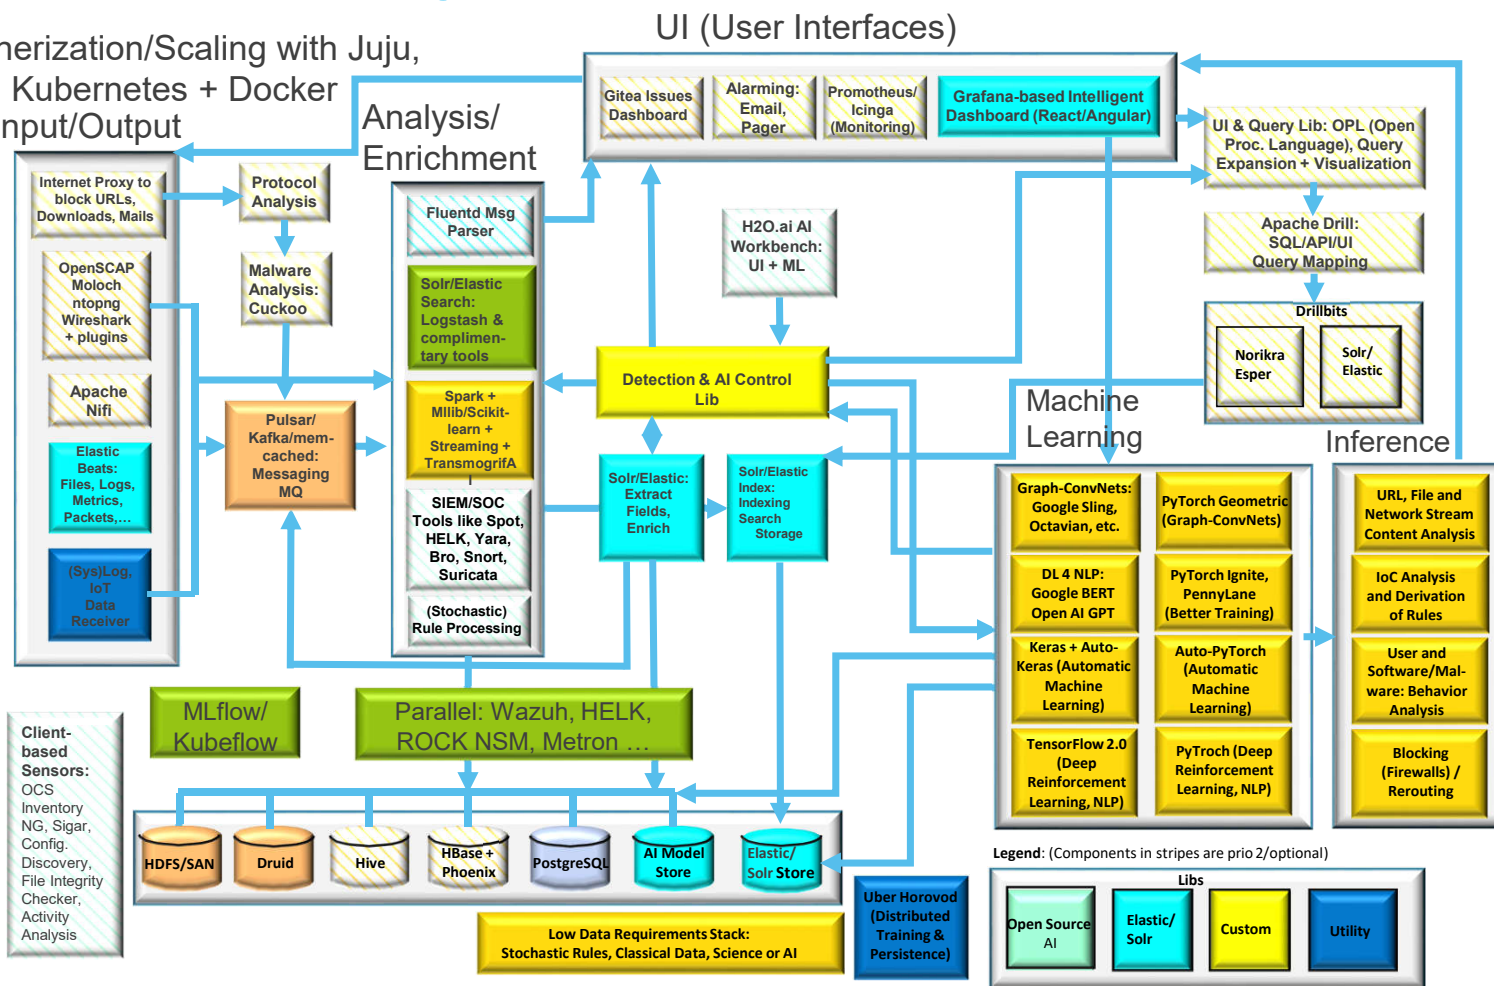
nerization/Scaling with Juju, Kubernetes + Docker
nput/Output

UI (User Interfaces)

Gitea Issues Dashboard

Alarming: Email, Pager

Promotheus/ Icinga (Monitoring)

Grafana-based Intelligent Dashboard (React/Angular)

UI & Query Lib: OPL (Open Proc. Language), Query Expansion + Visualization

Apache Drill: SQL/API/UI Query Mapping

Drillbits

Norikra Esper

Solr/ Elastic

Analysis/ Enrichment

Internet Proxy to block URLs, Downloads, Mails

Protocol Analysis

Malware Analysis: Cuckoo

OpenSCAP Moloch ntopng Wireshark + plugins

Apache Nifi

Elastic Beats: Files, Logs, Metrics, Packets,...

(Sys)Log, IoT Data Receiver

Pulsar/ Kafka/mem-cached: Messaging MQ

Fluentd Msg Parser

Solr/Elastic Search: Logstash & complimentary tools

Spark + Mllib/Scikit-learn + Streaming + TransmogrifA

SIEM/SOC Tools like Spot, HELK, Yara, Bro, Snort, Suricata

(Stochastic) Rule Processing

H2O.ai AI Workbench: UI + ML

Detection & AI Control Lib

Solr/Elastic: Extract Fields, Enrich

Solr/Elastic Index: Indexing Search Storage

Machine Learning

Graph-ConvNets: Google Sling, Octavian, etc.

PyTorch Geometric (Graph-ConvNets)

DL 4 NLP: Google BERT Open AI GPT

PyTorch Ignite, PennyLane (Better Training)

Keras + Auto-Keras (Automatic Machine Learning)

Auto-PyTorch (Automatic Machine Learning)

TensorFlow 2.0 (Deep Reinforcement Learning, NLP)

PyTroch (Deep Reinforcement Learning, NLP)

Inference

URL, File and Network Stream Content Analysis

IoC Analysis and Derivation of Rules

User and Software/Malware: Behavior Analysis

Blocking (Firewalls) / Rerouting

MLflow/ Kubeflow

Parallel: Wazuh, HELK, ROCK NSM, Metron ...

Client-based Sensors: OCS Inventory NG, Sigar, Config. Discovery, File Integrity Checker, Activity Analysis

HDFS/SAN

Druid

Hive

HBase + Phoenix

PostgreSQL

AI Model Store

Elastic/ Solr Store

Low Data Requirements Stack: Stochastic Rules, Classical Data, Science or AI

Uber Horovod (Distributed Training & Persistence)

Legend: (Components in stripes are prio 2/optional)

Libs

Open Source AI

Elastic/ Solr

Custom

Utility